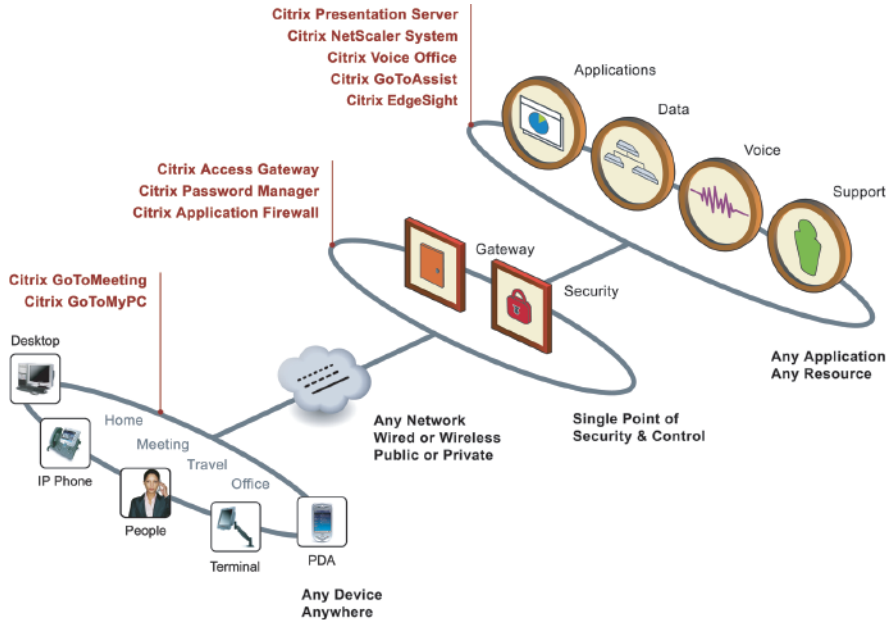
Citrix Presentation Server
Citrix NetScaler System
Citrix Voice Office
Citrix GoToAssist
Citrix EdgeSight

Applications

Data

Voice

Support

Citrix Access Gateway
Citrix Password Manager
Citrix Application Firewall

Gateway

Security

Any Application
Any Resource

Citrix GoToMeeting
Citrix GoToMyPC

Desktop

Home

Meeting

Travel

Office

IP Phone

People

Terminal

PDA

Any Network
Wired or Wireless
Public or Private

Single Point of
Security & Control

Any Device
Anywhere